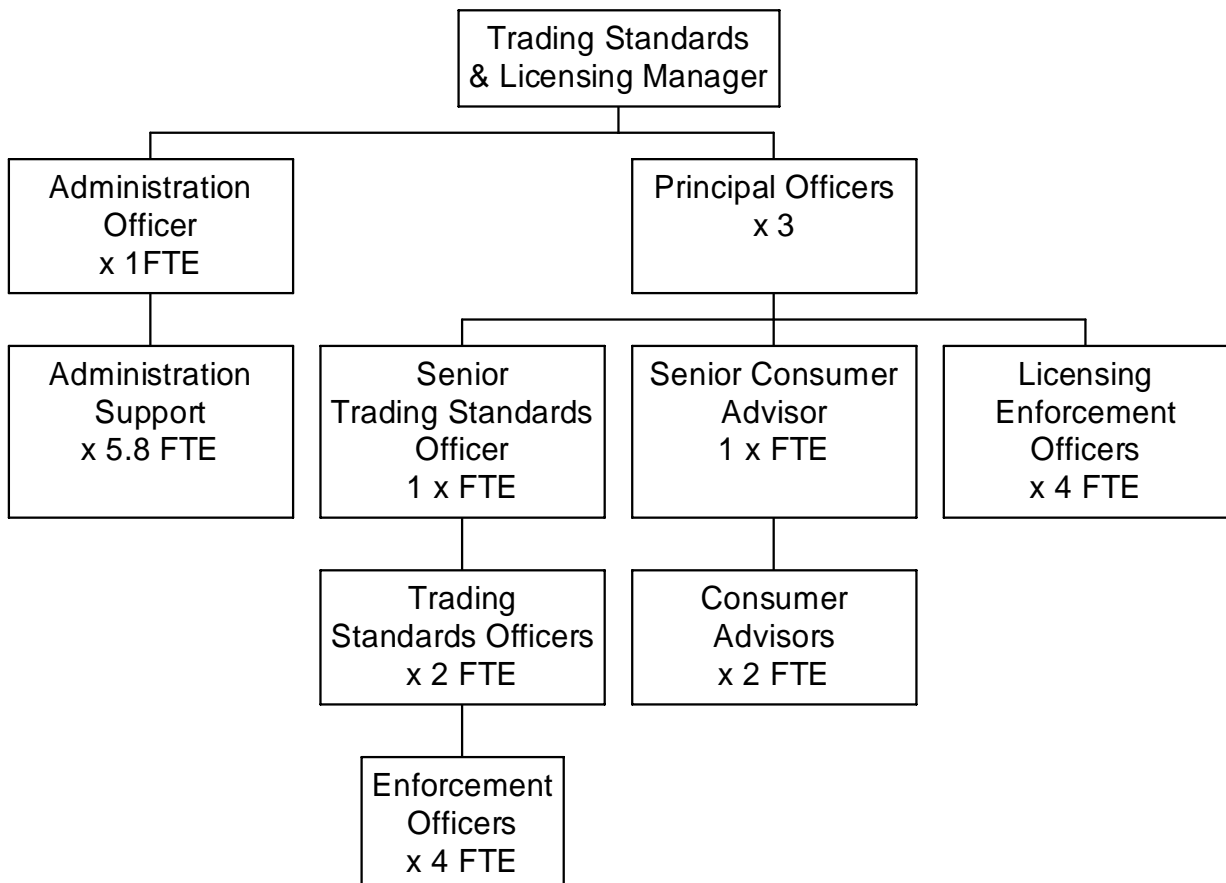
Trading Standards & Licensing Manager

Administration Officer x 1FTE

Principal Officers x 3

Administration Support x 5.8 FTE

Senior Trading Standards Officer 1 x FTE

Senior Consumer Advisor 1 x FTE

Licensing Enforcement Officers x 4 FTE

Trading Standards Officers x 2 FTE

Consumer Advisors x 2 FTE

Enforcement Officers x 4 FTE